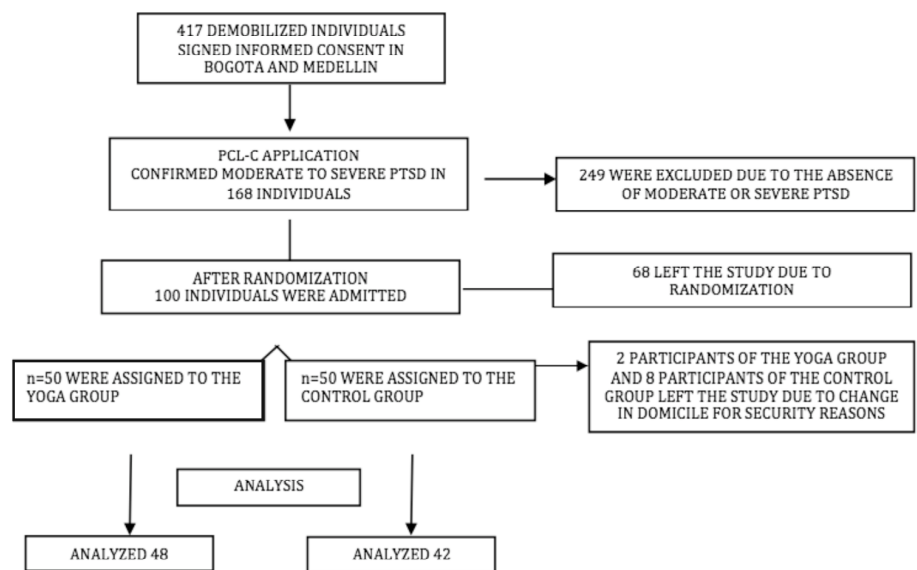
417 DEMOBILIZED INDIVIDUALS SIGNED INFORMED CONSENT IN BOGOTA AND MEDELLIN

PCL-C APPLICATION CONFIRMED MODERATE TO SEVERE PTSD IN 168 INDIVIDUALS

249 WERE EXCLUDED DUE TO THE ABSENCE OF MODERATE OR SEVERE PTSD

AFTER RANDOMIZATION 100 INDIVIDUALS WERE ADMITTED

68 LEFT THE STUDY DUE TO RANDOMIZATION

n=50 WERE ASSIGNED TO THE YOGA GROUP

n=50 WERE ASSIGNED TO THE CONTROL GROUP

2 PARTICIPANTS OF THE YOGA GROUP AND 8 PARTICIPANTS OF THE CONTROL GROUP LEFT THE STUDY DUE TO CHANGE IN DOMICILE FOR SECURITY REASONS

ANALYSIS

ANALYZED 48

ANALYZED 42